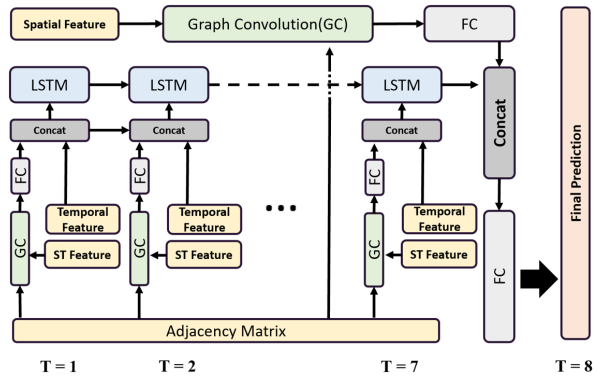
Spatial Feature

Graph Convolution(GC)

FC

LSTM

LSTM

LSTM

Concat

Concat

Concat

Concat

FC

FC

FC

Temporal Feature

Temporal Feature

Temporal Feature

GC

GC

GC

ST Feature

ST Feature

ST Feature

...

FC

Final Prediction

Adjacency Matrix

T = 1

T = 2

T = 7

T = 8